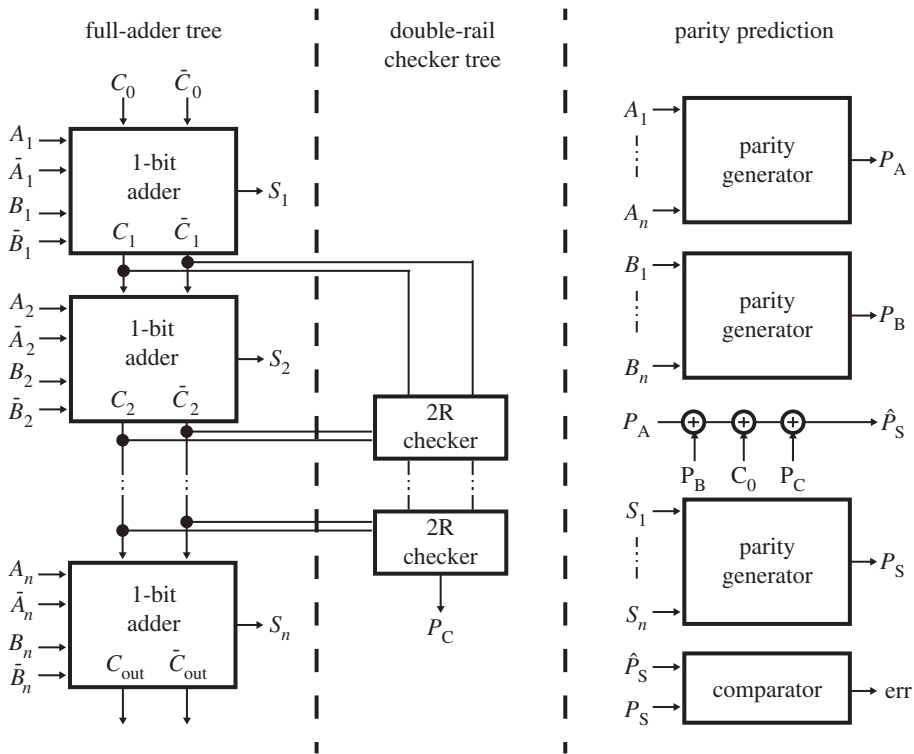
full-adder tree

double-rail checker tree

parity prediction

$C_0$ $\bar{C}_0$

$A_1$ $\bar{A}_1$ $B_1$ $\bar{B}_1$

1-bit adder

$C_1$ $\bar{C}_1$

$S_1$

$A_2$ $\bar{A}_2$ $B_2$ $\bar{B}_2$

1-bit adder

$C_2$ $\bar{C}_2$

$S_2$

$A_n$ $\bar{A}_n$ $B_n$ $\bar{B}_n$

1-bit adder

$C_{out}$ $\bar{C}_{out}$

$S_n$

2R checker

2R checker

$P_C$

$A_1$ $A_n$

parity generator

$P_A$

$B_1$ $B_n$

parity generator

$P_B$

$P_A$ $\hat{P}_S$

$P_B$ $C_0$ $P_C$

$S_1$ $S_n$

parity generator

$P_S$

$\hat{P}_S$ $P_S$

comparator

err